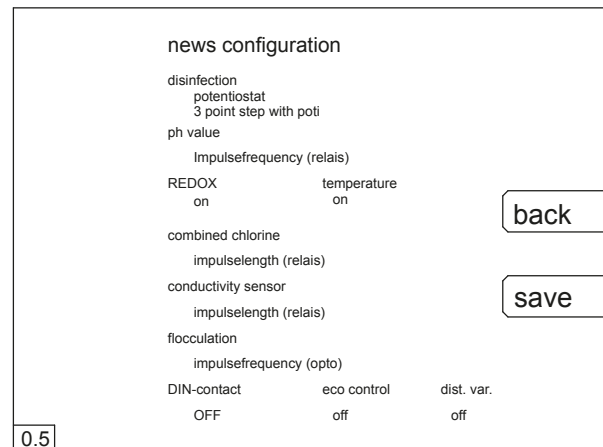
news configuration

disinfection
potentiostat
3 point step with poti

ph value

Impulsefrequency (relais)

REDOX
on

temperature
on

back

combined chlorine

impulselength (relais)

conductivity sensor

impulselength (relais)

save

flocculation

impulsefrequency (opto)

DIN-contact
OFF

eco control
off

dist. var.
off

0.5